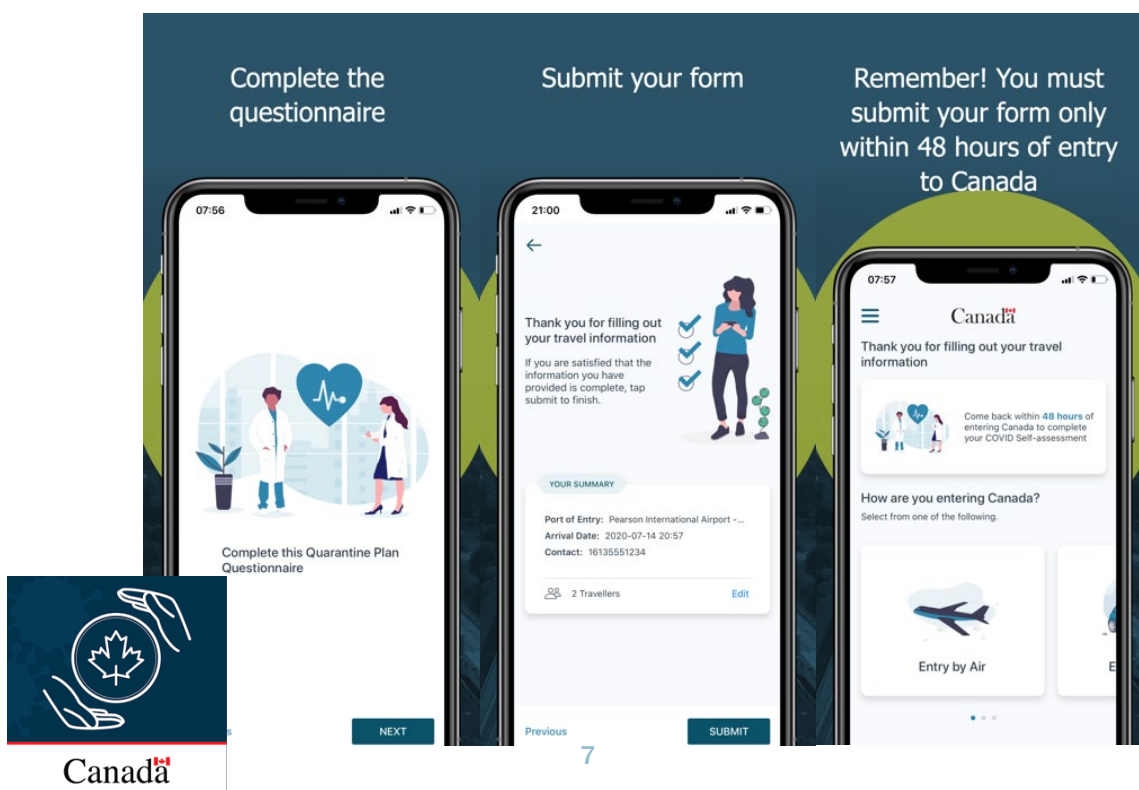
Complete the questionnaire

07:56

Complete this Quarantine Plan Questionnaire

s

NEXT

Submit your form

21:00

Thank you for filling out your travel information

If you are satisfied that the information you have provided is complete, tap submit to finish.

YOUR SUMMARY

Port of Entry: Pearson International Airport -...
Arrival Date: 2020-07-14 20:57
Contact: 16135551234

2 Travellers

Edit

Previous

SUBMIT

Remember! You must submit your form only within 48 hours of entry to Canada

07:57

Canada

Thank you for filling out your travel information

Come back within 48 hours of entering Canada to complete your COVID Self-assessment

How are you entering Canada?

Select from one of the following.

Entry by Air

E

7

Canada